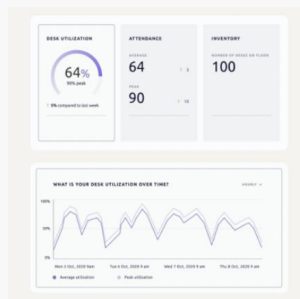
DESK UTILIZATION

64%

93% peak

↑ 5% compared to last week

ATTENDANCE

AVERAGE

64

↑ 3

PEAK

90

↑ 16

INVENTORY

NUMBER OF DESKS ON FLOOR

100

WHAT IS YOUR DESK UTILIZATION OVER TIME?

HOURLY

100%

50%

0%

Mon 5 Oct, 2020 9 am

Tue 6 Oct, 2020 9 am

Wed 7 Oct, 2020 9 am

Thu 8 Oct, 2020 9 am

Fri 9 Oct, 2020 9 am

Average utilization

Peak utilization